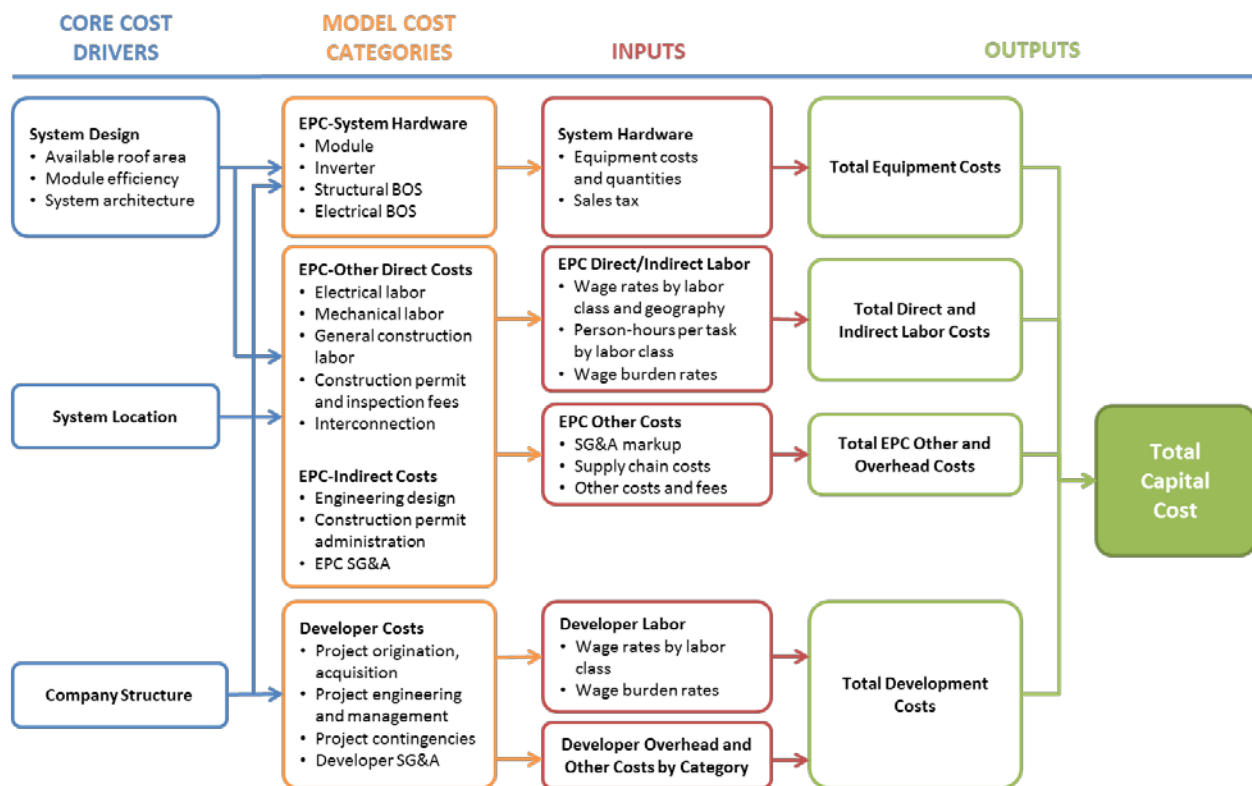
CORE COST DRIVERS

MODEL COST CATEGORIES

INPUTS

OUTPUTS

System Design
• Available roof area
• Module efficiency
• System architecture

System Location

Company Structure

EPC-System Hardware
• Module
• Inverter
• Structural BOS
• Electrical BOS

EPC-Other Direct Costs
• Electrical labor
• Mechanical labor
• General construction labor
• Construction permit and inspection fees
• Interconnection

EPC-Indirect Costs
• Engineering design
• Construction permit administration
• EPC SG&A

Developer Costs
• Project origination, acquisition
• Project engineering and management
• Project contingencies
• Developer SG&A

System Hardware
• Equipment costs and quantities
• Sales tax

EPC Direct/Indirect Labor
• Wage rates by labor class and geography
• Person-hours per task by labor class
• Wage burden rates

EPC Other Costs
• SG&A markup
• Supply chain costs
• Other costs and fees

Developer Labor
• Wage rates by labor class
• Wage burden rates

Developer Overhead and Other Costs by Category

Total Equipment Costs

Total Direct and Indirect Labor Costs

Total EPC Other and Overhead Costs

Total Development Costs

Total Capital Cost